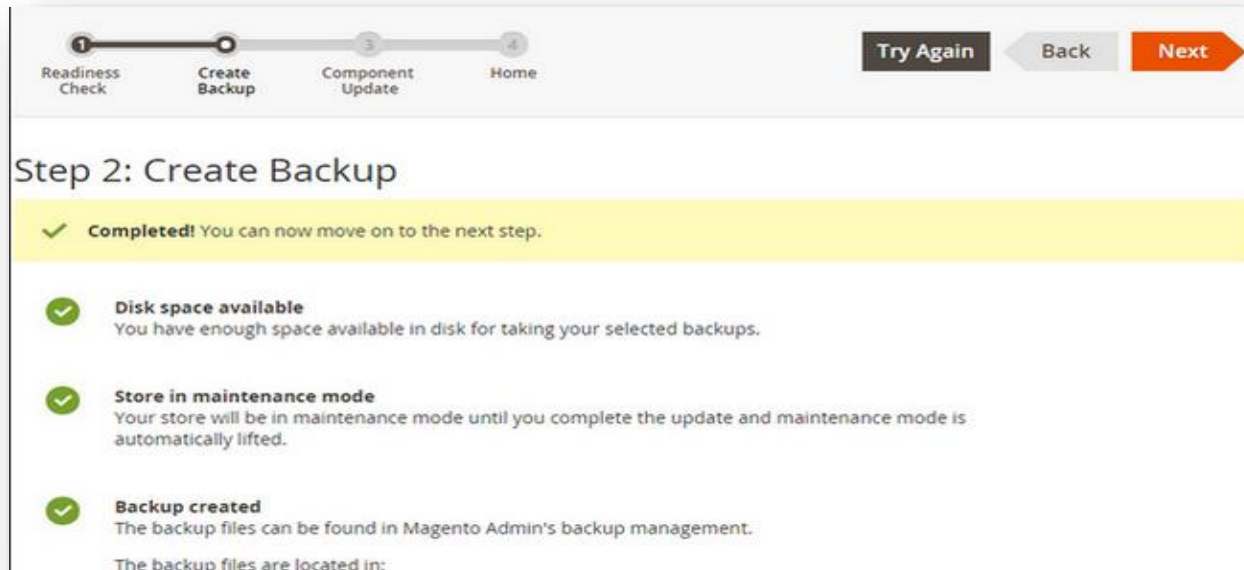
1
Readiness Check

Create Backup

3
Component Update

4
Home

Try Again

Back

Next

Step 2: Create Backup

Completed! You can now move on to the next step.

Disk space available
You have enough space available in disk for taking your selected backups.

Store in maintenance mode
Your store will be in maintenance mode until you complete the update and maintenance mode is automatically lifted.

Backup created
The backup files can be found in Magento Admin's backup management.

The backup files are located in: